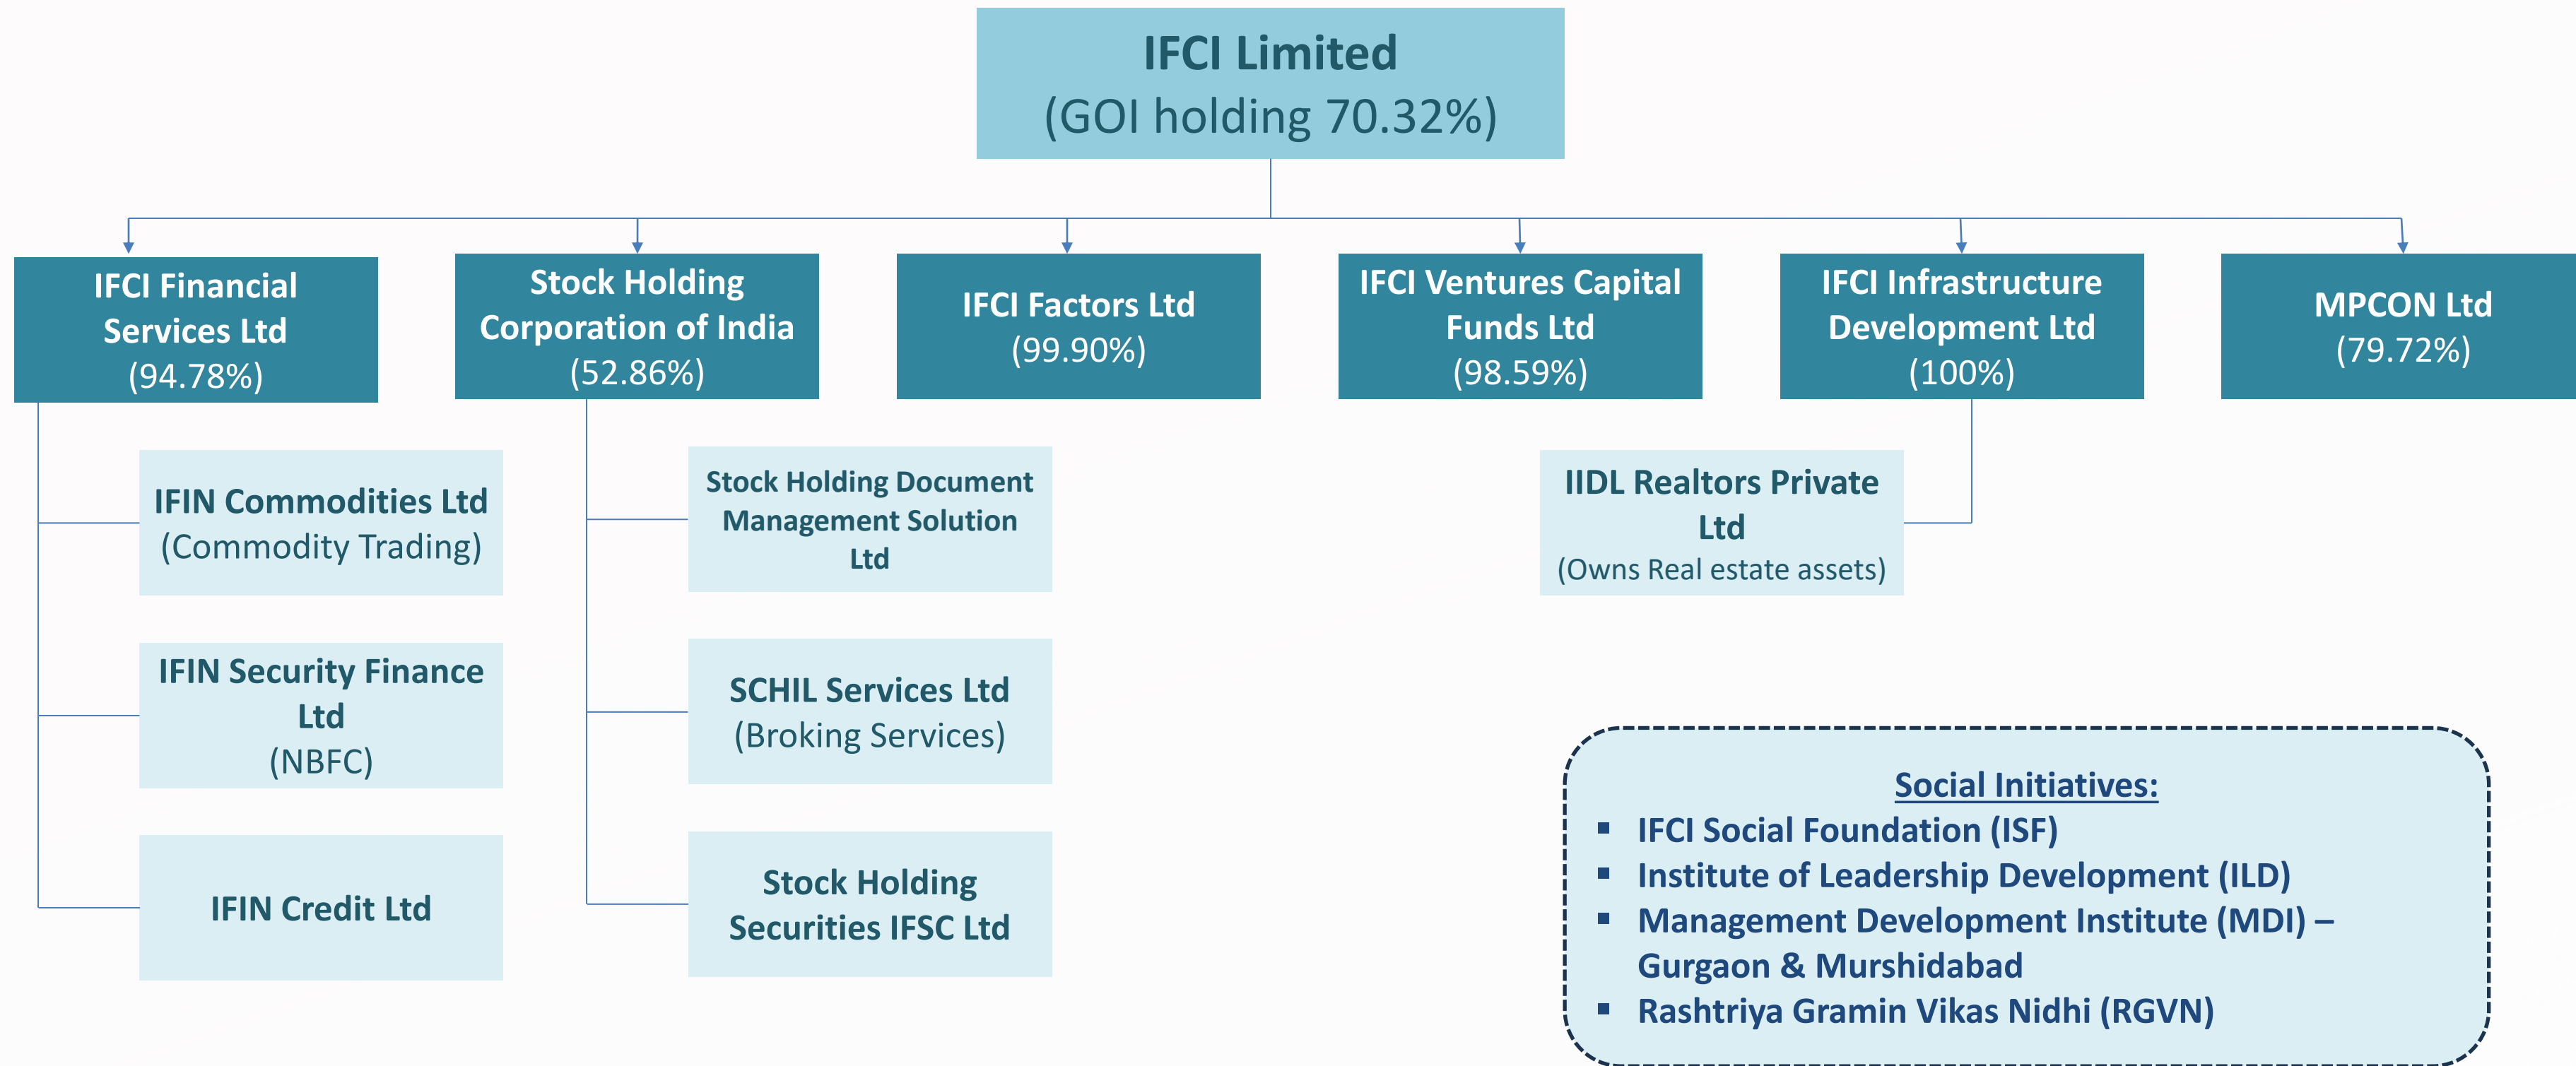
IFCI Limited
(GOI holding 70.32%)

IFCI Financial Services Ltd
(94.78%)

Stock Holding Corporation of India
(52.86%)

IFCI Factors Ltd
(99.90%)

IFCI Ventures Capital Funds Ltd
(98.59%)

IFCI Infrastructure Development Ltd
(100%)

MPCON Ltd
(79.72%)

IFIN Commodities Ltd
(Commodity Trading)

IFIN Security Finance Ltd
(NBFC)

IFIN Credit Ltd

Stock Holding Document Management Solution Ltd

SCHIL Services Ltd
(Broking Services)

Stock Holding Securities IFSC Ltd

IIDL Realtors Private Ltd
(Owns Real estate assets)

Social Initiatives:
▪ IFCI Social Foundation (ISF)
▪ Institute of Leadership Development (ILD)
▪ Management Development Institute (MDI) – Gurgaon & Murshidabad
▪ Rashtriya Gramin Vikas Nidhi (RGVN)